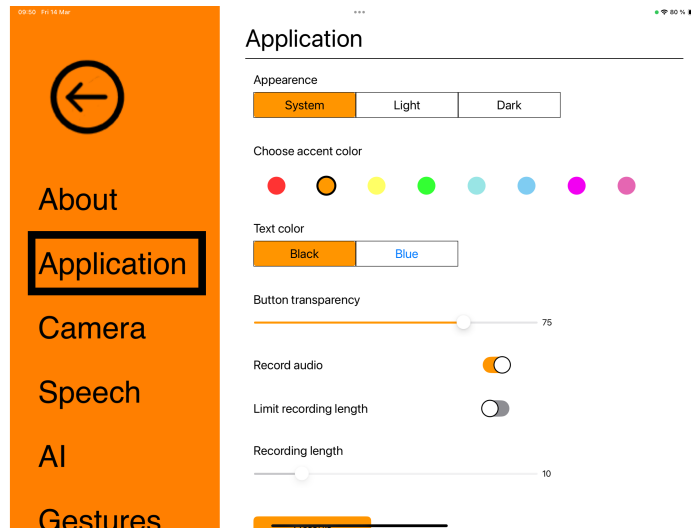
09:50 Fri 14 Mar

80 %

About

Application

Camera

Speech

AI

Gestures

Application

Appearence

| System | Light | Dark |
|---|---|---|

Choose accent color

Text color

| Black | Blue |
|---|---|

Button transparency

75

Record audio

Limit recording length

Recording length

10